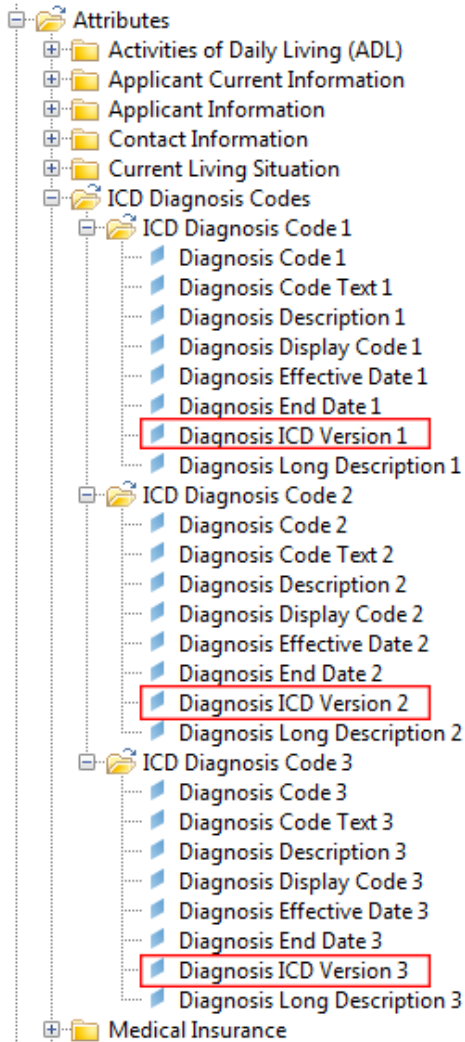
Attributes
Activities of Daily Living (ADL)
Applicant Current Information
Applicant Information
Contact Information
Current Living Situation
ICD Diagnosis Codes
ICD Diagnosis Code 1
Diagnosis Code 1
Diagnosis Code Text 1
Diagnosis Description 1
Diagnosis Display Code 1
Diagnosis Effective Date 1
Diagnosis End Date 1
Diagnosis ICD Version 1
Diagnosis Long Description 1
ICD Diagnosis Code 2
Diagnosis Code 2
Diagnosis Code Text 2
Diagnosis Description 2
Diagnosis Display Code 2
Diagnosis Effective Date 2
Diagnosis End Date 2
Diagnosis ICD Version 2
Diagnosis Long Description 2
ICD Diagnosis Code 3
Diagnosis Code 3
Diagnosis Code Text 3
Diagnosis Description 3
Diagnosis Display Code 3
Diagnosis Effective Date 3
Diagnosis End Date 3
Diagnosis ICD Version 3
Diagnosis Long Description 3
Medical Insurance